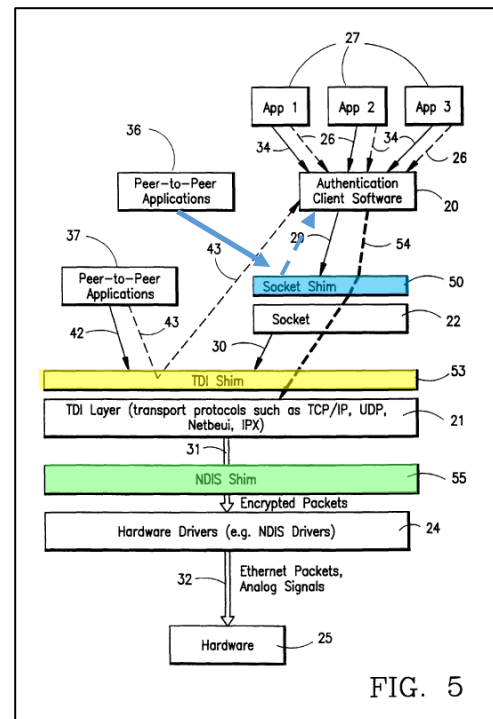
27

App 1

App 2

App 3

36

34

26

34

26

Peer-to-Peer Applications

Authentication Client Software

20

29

54

37

43

Socket Shim

50

Peer-to-Peer Applications

Socket

22

42

43

30

TDI Shim

53

TDI Layer (transport protocols such as TCP/IP, UDP, Netbeui, IPX)

21

31

NDIS Shim

55

Encrypted Packets

Hardware Drivers (e.g. NDIS Drivers)

24

32

Ethernet Packets, Analog Signals

Hardware

25

FIG. 5